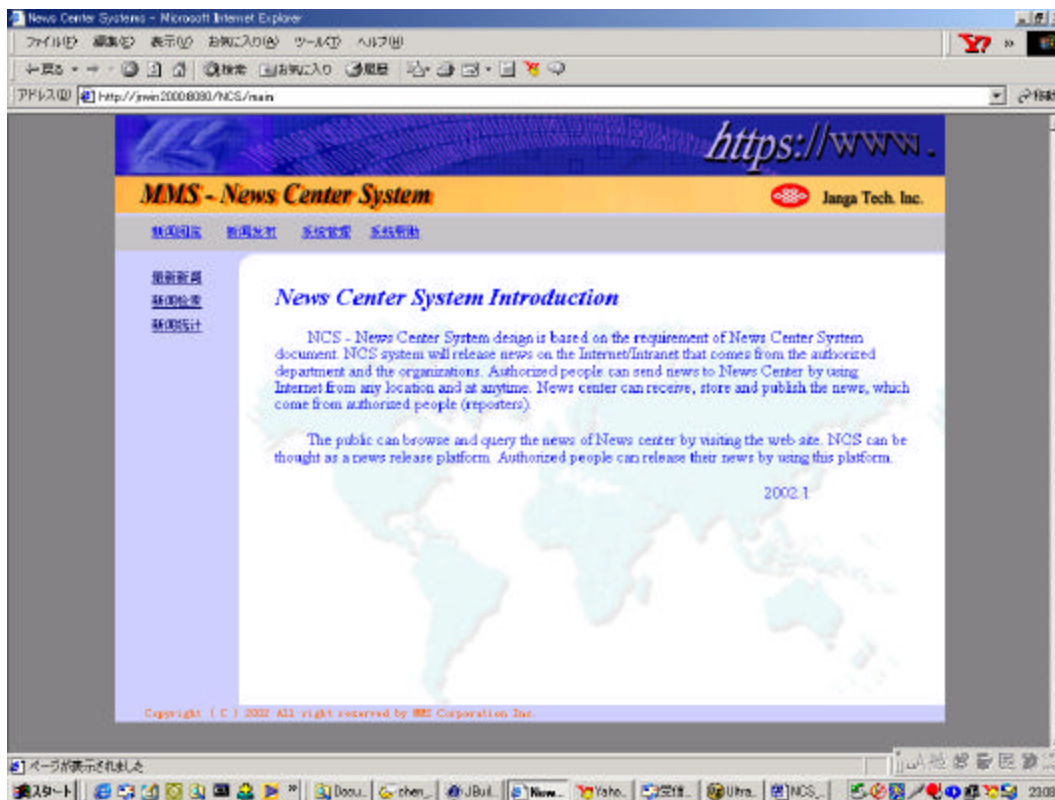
News Center Systems - Microsoft Internet Explorer

ファイル(F) 編集(E) 表示(V) お気に入り(A) ツール(T) ヘルプ(H)

← 戻る · → · ⊗ 🗋 ⌂ 🔍検索 🗀お気に入り 🕓履歴

アドレス(D) http://jnwin2000:8080/NCS/main

移動

https://www.

MMS - News Center System

Janga Tech. Inc.

新闻浏览 新闻发布 系统管理 系统帮助

最新新闻
新闻检索
新闻统计

News Center System Introduction

NCS - News Center System design is based on the requirement of News Center System document. NCS system will release news on the Internet/Intranet that comes from the authorized department and the organizations. Authorized people can send news to News Center by using Internet from any location and at anytime. News center can receive, store and publish the news, which come from authorized people (reporters).

The public can browse and query the news of News center by visiting the web site. NCS can be thought as a news release platform. Authorized people can release their news by using this platform.

2002.1

Copyright ( C ) 2002 All right reserved by MMS Corporation Inc.

ページが表示されました

スタート | Docu... | chen... | JBuil... | New... | Yaho... | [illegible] | Ultra... | NCS_... | 23:08